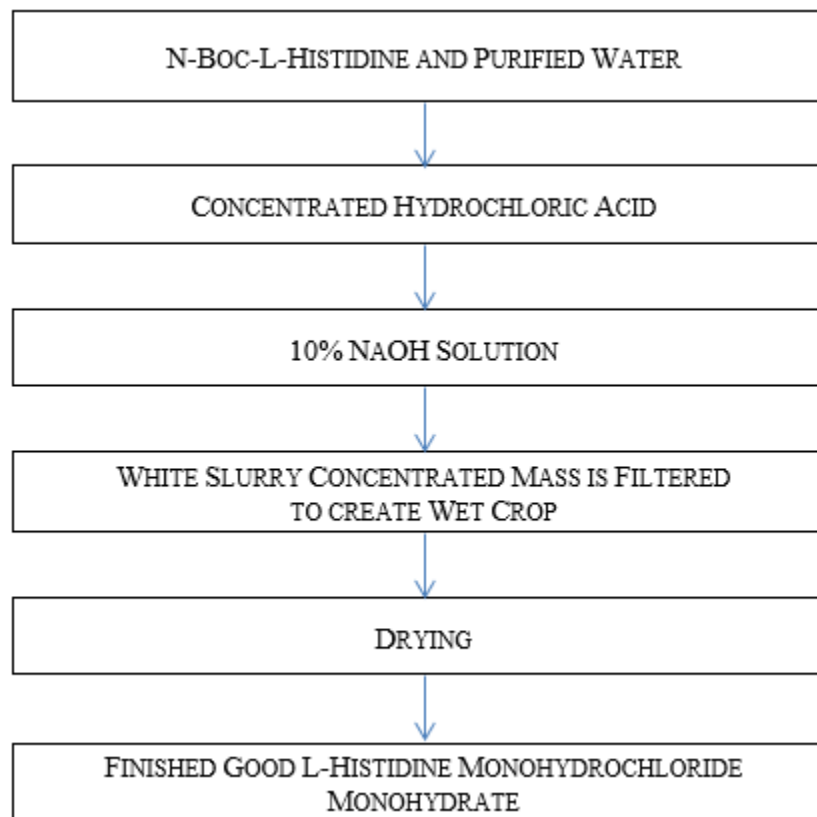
N-Boc-L-Histidine and Purified Water

Concentrated Hydrochloric Acid

10% NaOH Solution

White Slurry Concentrated Mass is Filtered to create Wet Crop

Drying

Finished Good L-Histidine Monohydrochloride Monohydrate